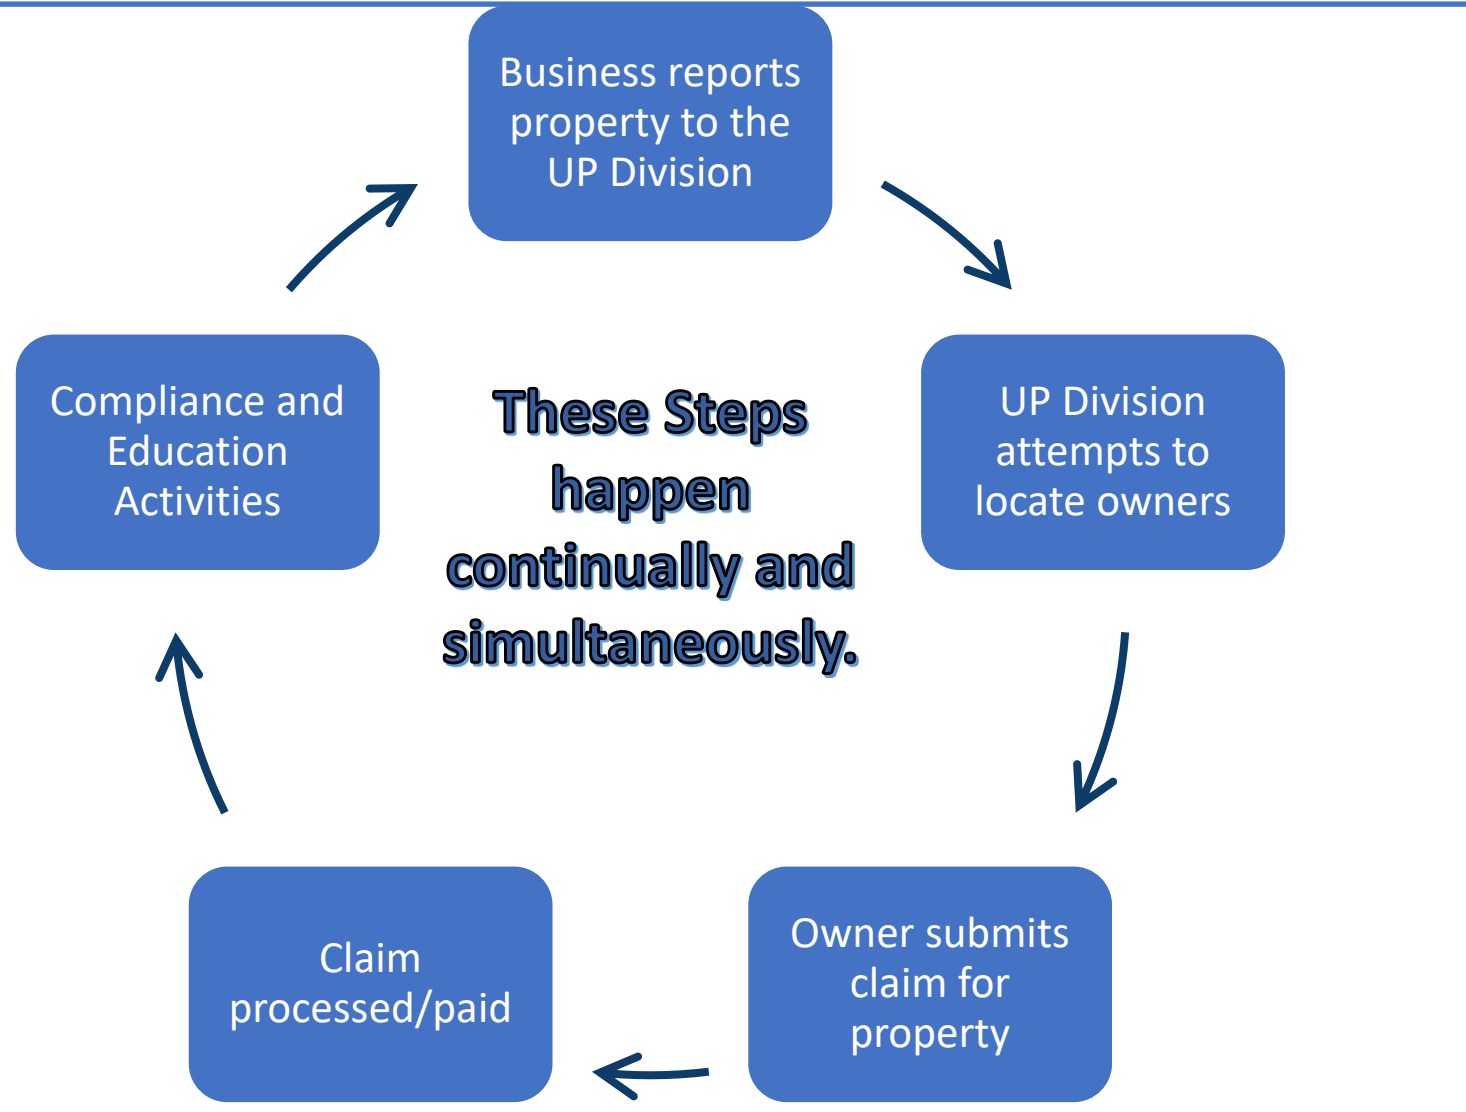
Business reports property to the UP Division

UP Division attempts to locate owners

Owner submits claim for property

Claim processed/paid

Compliance and Education Activities

These Steps happen continually and simultaneously.